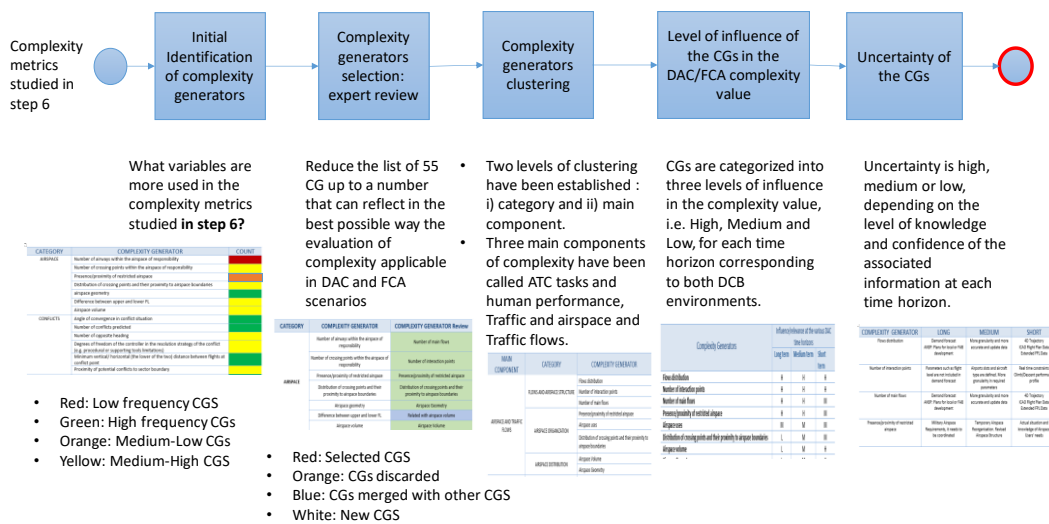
Complexity metrics studied in step 6

Initial Identification of complexity generators

Complexity generators selection: expert review

Complexity generators clustering

Level of influence of the CGs in the DAC/FCA complexity value

Uncertainty of the CGs

What variables are more used in the complexity metrics studied **in step 6?**

| CATEGORY | COMPLEXITY GENERATOR | COUNT |
|---|---|---|
| AIRSPACE | Number of airways within the airspace of responsibility | |
| | Number of crossing points within the airspace of responsibility | |
| | Presence/proximity of restricted airspace | |
| | Distribution of crossing points and their proximity to airspace boundaries | |
| | airspace geometry | |
| | Difference between upper and lower FL | |
| | Airspace volume | |
| CONFLICTS | Angle of convergence in conflict situation | |
| | Number of conflicts predicted | |
| | Number of opposite heading | |
| | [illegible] | |
| | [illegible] | |
| | Proximity of potential conflicts to sector boundary | |

- Red: Low frequency CGS
- Green: High frequency CGs
- Orange: Medium-Low CGs
- Yellow: Medium-High CGS

Reduce the list of 55 CG up to a number that can reflect in the best possible way the evaluation of complexity applicable in DAC and FCA scenarios

| CATEGORY | COMPLEXITY GENERATOR | COMPLEXITY GENERATOR Review |
|---|---|---|
| AIRSPACE | Number of airways within the airspace of responsibility | Number of main flows |
| | Number of crossing points within the airspace of responsibility | Number of interaction points |
| | Presence/proximity of restricted airspace | Presence/proximity of restricted airspace |
| | Distribution of crossing points and their proximity to airspace boundaries | Distribution of crossing points and their proximity to airspace boundaries |
| | Airspace geometry | Airspace Geometry |
| | Difference between upper and lower FL | Related with airspace volume |
| | Airspace volume | Airspace Volume |

- Red: Selected CGS
- Orange: CGs discarded
- Blue: CGs merged with other CGS
- White: New CGS

- Two levels of clustering have been established : i) category and ii) main component.
- Three main components of complexity have been called ATC tasks and human performance, Traffic and airspace and Traffic flows.

| MAIN COMPONENT | CATEGORY | COMPLEXITY GENERATOR |
|---|---|---|
| AIRSPACE AND TRAFFIC FLOWS | FLOWS AND AIRSPACE STRUCTURE | Flows distribution |
| | | Number of interaction points |
| | | Number of main flows |
| | AIRSPACE ORGANIZATION | Presence/proximity of restricted airspace |
| | | Airspace uses |
| | | Distribution of crossing points and their proximity to airspace boundaries |
| | AIRSPACE DISTRIBUTION | Airspace Volume |
| | | Airspace Geometry |

CGs are categorized into three levels of influence in the complexity value, i.e. High, Medium and Low, for each time horizon corresponding to both DCB environments.

| Complexity Generators | Long term | Medium term | Short term |
|---|---|---|---|
| Flows distribution | H | H | H |
| Number of interaction points | H | H | H |
| Number of main flows | H | H | H |
| Presence/proximity of restricted airspace | H | H | H |
| Airspace uses | M | M | M |
| Distribution of crossing points and their proximity to airspace boundaries | H | H | H |
| Airspace volume | L | M | H |

Uncertainty is high, medium or low, depending on the level of knowledge and confidence of the associated information at each time horizon.

| COMPLEXITY GENERATOR | LONG | MEDIUM | SHORT |
|---|---|---|---|
| Flows distribution | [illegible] | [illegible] | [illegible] |
| Number of interaction points | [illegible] | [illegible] | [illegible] |
| Number of main flows | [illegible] | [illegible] | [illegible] |
| Presence/proximity of restricted airspace | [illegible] | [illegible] | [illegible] |